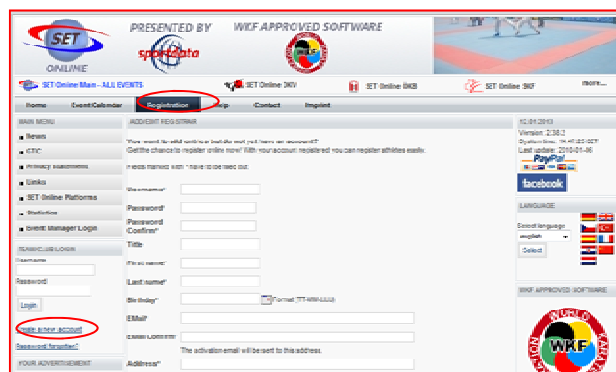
SET ONLINE

PRESENTED BY
sportdata

WKF APPROVED SOFTWARE

SET Online Main - ALL EVENTS
SET Online IKV
SET Online BKB
SET Online SKF
more...

Home
Event Calendar
Registration
Help
Contact
Imprint

MAIN MENU
News
GTC
Privacy Statement
Links
SET Online Platforms
Statistics
Event Manager Login

TEAMCLUB LOGIN
Username
Password
Login

create a new account
Password forgotten?

YOUR ADVERTISEMENT

ACCOUNT REGISTRATION

You want to add athletes to an event?
Get the chance to register online now! With your account registered you can register athletes easily.

Fields marked with * have to be filled out.

Username*
Password*
Password Confirm*
Title
First name*
Last name*
Birthday* Format (TT.MM.JJJJ)
EMail*
Email Confirm*
The activation email will be sent to this address.
Address*

12.01.2013
Version: 2.38.2
Last update: 2013-01-06
PayPal
facebook

LANGUAGE
Select language
english
Select

WKF APPROVED SOFTWARE
WKF